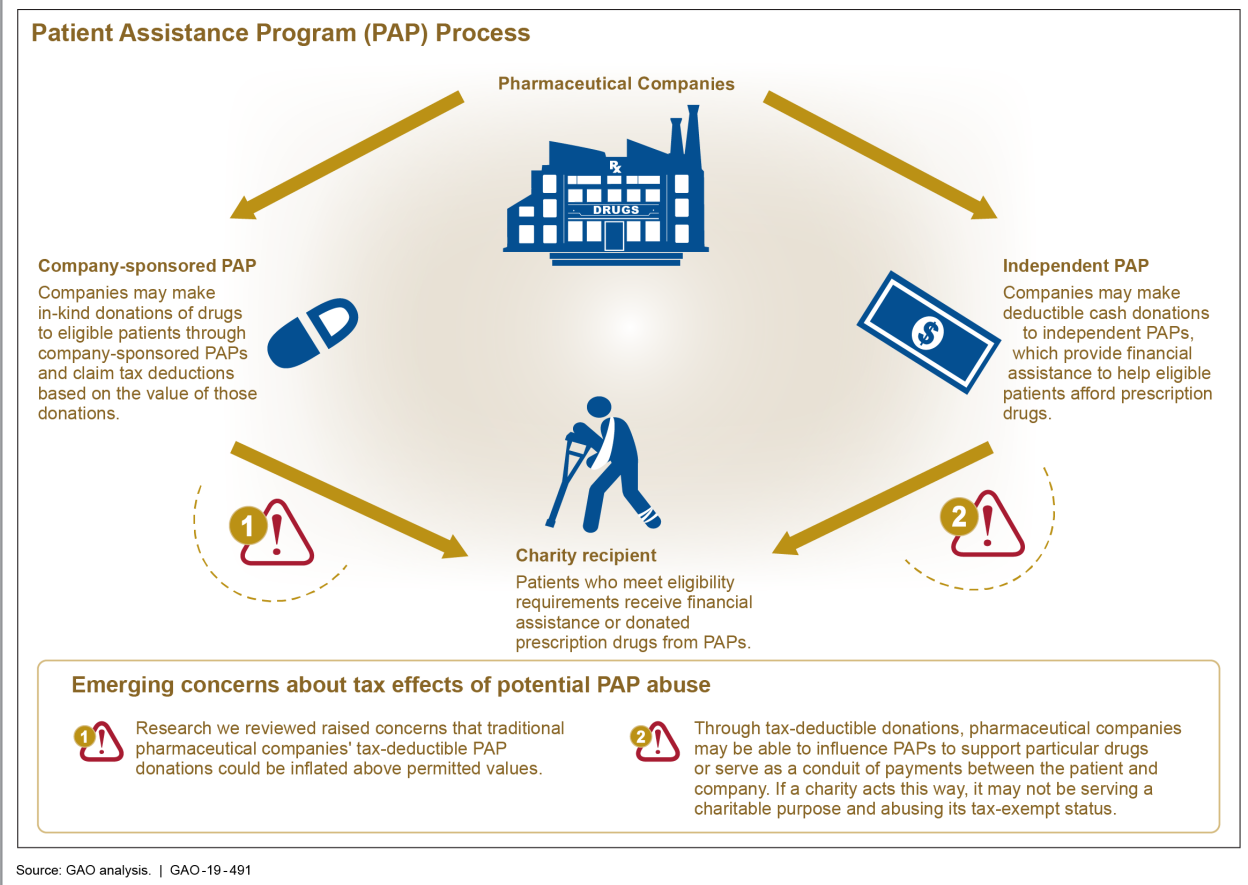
Patient Assistance Program (PAP) Process

Pharmaceutical Companies

Rx

DRUGS

Company-sponsored PAP
Companies may make in-kind donations of drugs to eligible patients through company-sponsored PAPs and claim tax deductions based on the value of those donations.

Independent PAP
Companies may make deductible cash donations to independent PAPs, which provide financial assistance to help eligible patients afford prescription drugs.

$

1 !

Charity recipient
Patients who meet eligibility requirements receive financial assistance or donated prescription drugs from PAPs.

2 !

Emerging concerns about tax effects of potential PAP abuse

1 ! Research we reviewed raised concerns that traditional pharmaceutical companies' tax-deductible PAP donations could be inflated above permitted values.

2 ! Through tax-deductible donations, pharmaceutical companies may be able to influence PAPs to support particular drugs or serve as a conduit of payments between the patient and company. If a charity acts this way, it may not be serving a charitable purpose and abusing its tax-exempt status.

Source: GAO analysis. | GAO-19-491